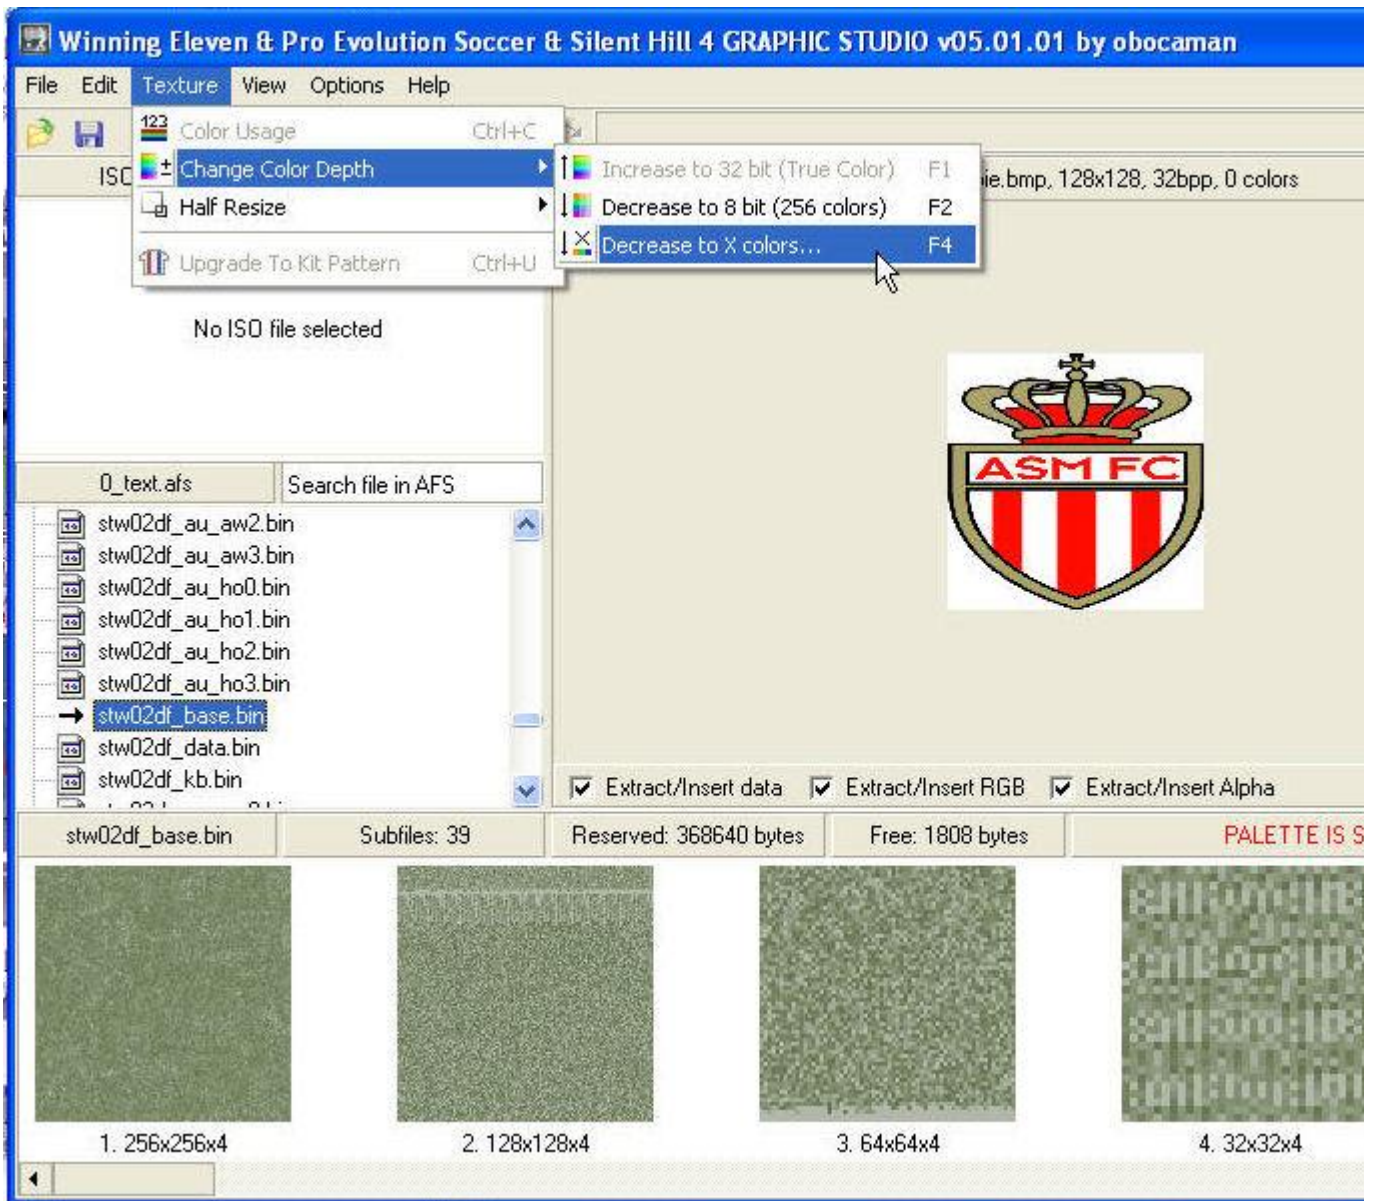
Winning Eleven & Pro Evolution Soccer & Silent Hill 4 GRAPHIC STUDIO v05.01.01 by obocaman

File Edit Texture View Options Help

Color Usage Ctrl+C
Change Color Depth
Half Resize
Upgrade To Kit Pattern Ctrl+U

Increase to 32 bit (True Color) F1
Decrease to 8 bit (256 colors) F2
Decrease to X colors... F4

ISO

ie.bmp, 128x128, 32bpp, 0 colors

No ISO file selected

ASM FC

0_text.afs
Search file in AFS

stw02df_au_aw2.bin
stw02df_au_aw3.bin
stw02df_au_ho0.bin
stw02df_au_ho1.bin
stw02df_au_ho2.bin
stw02df_au_ho3.bin
stw02df_base.bin
stw02df_data.bin
stw02df_kb.bin

Extract/Insert data
Extract/Insert RGB
Extract/Insert Alpha

stw02df_base.bin
Subfiles: 39
Reserved: 368640 bytes
Free: 1808 bytes
PALETTE IS S

1. 256x256x4
2. 128x128x4
3. 64x64x4
4. 32x32x4